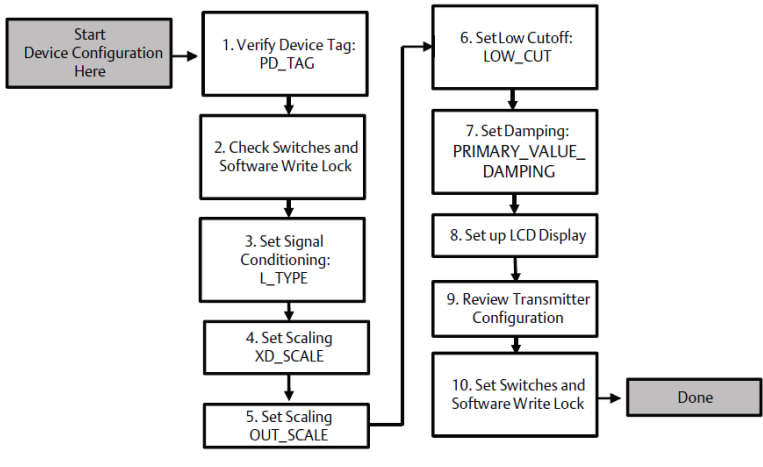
Start
Device Configuration
Here

1. Verify Device Tag:
PD_TAG

2. Check Switches and
Software Write Lock

3. Set Signal
Conditioning:
L_TYPE

4. Set Scaling
XD_SCALE

5. Set Scaling
OUT_SCALE

6. Set Low Cutoff:
LOW_CUT

7. Set Damping:
PRIMARY_VALUE_
DAMPING

8. Set up LCD Display

9. Review Transmitter
Configuration

10. Set Switches and
Software Write Lock

Done